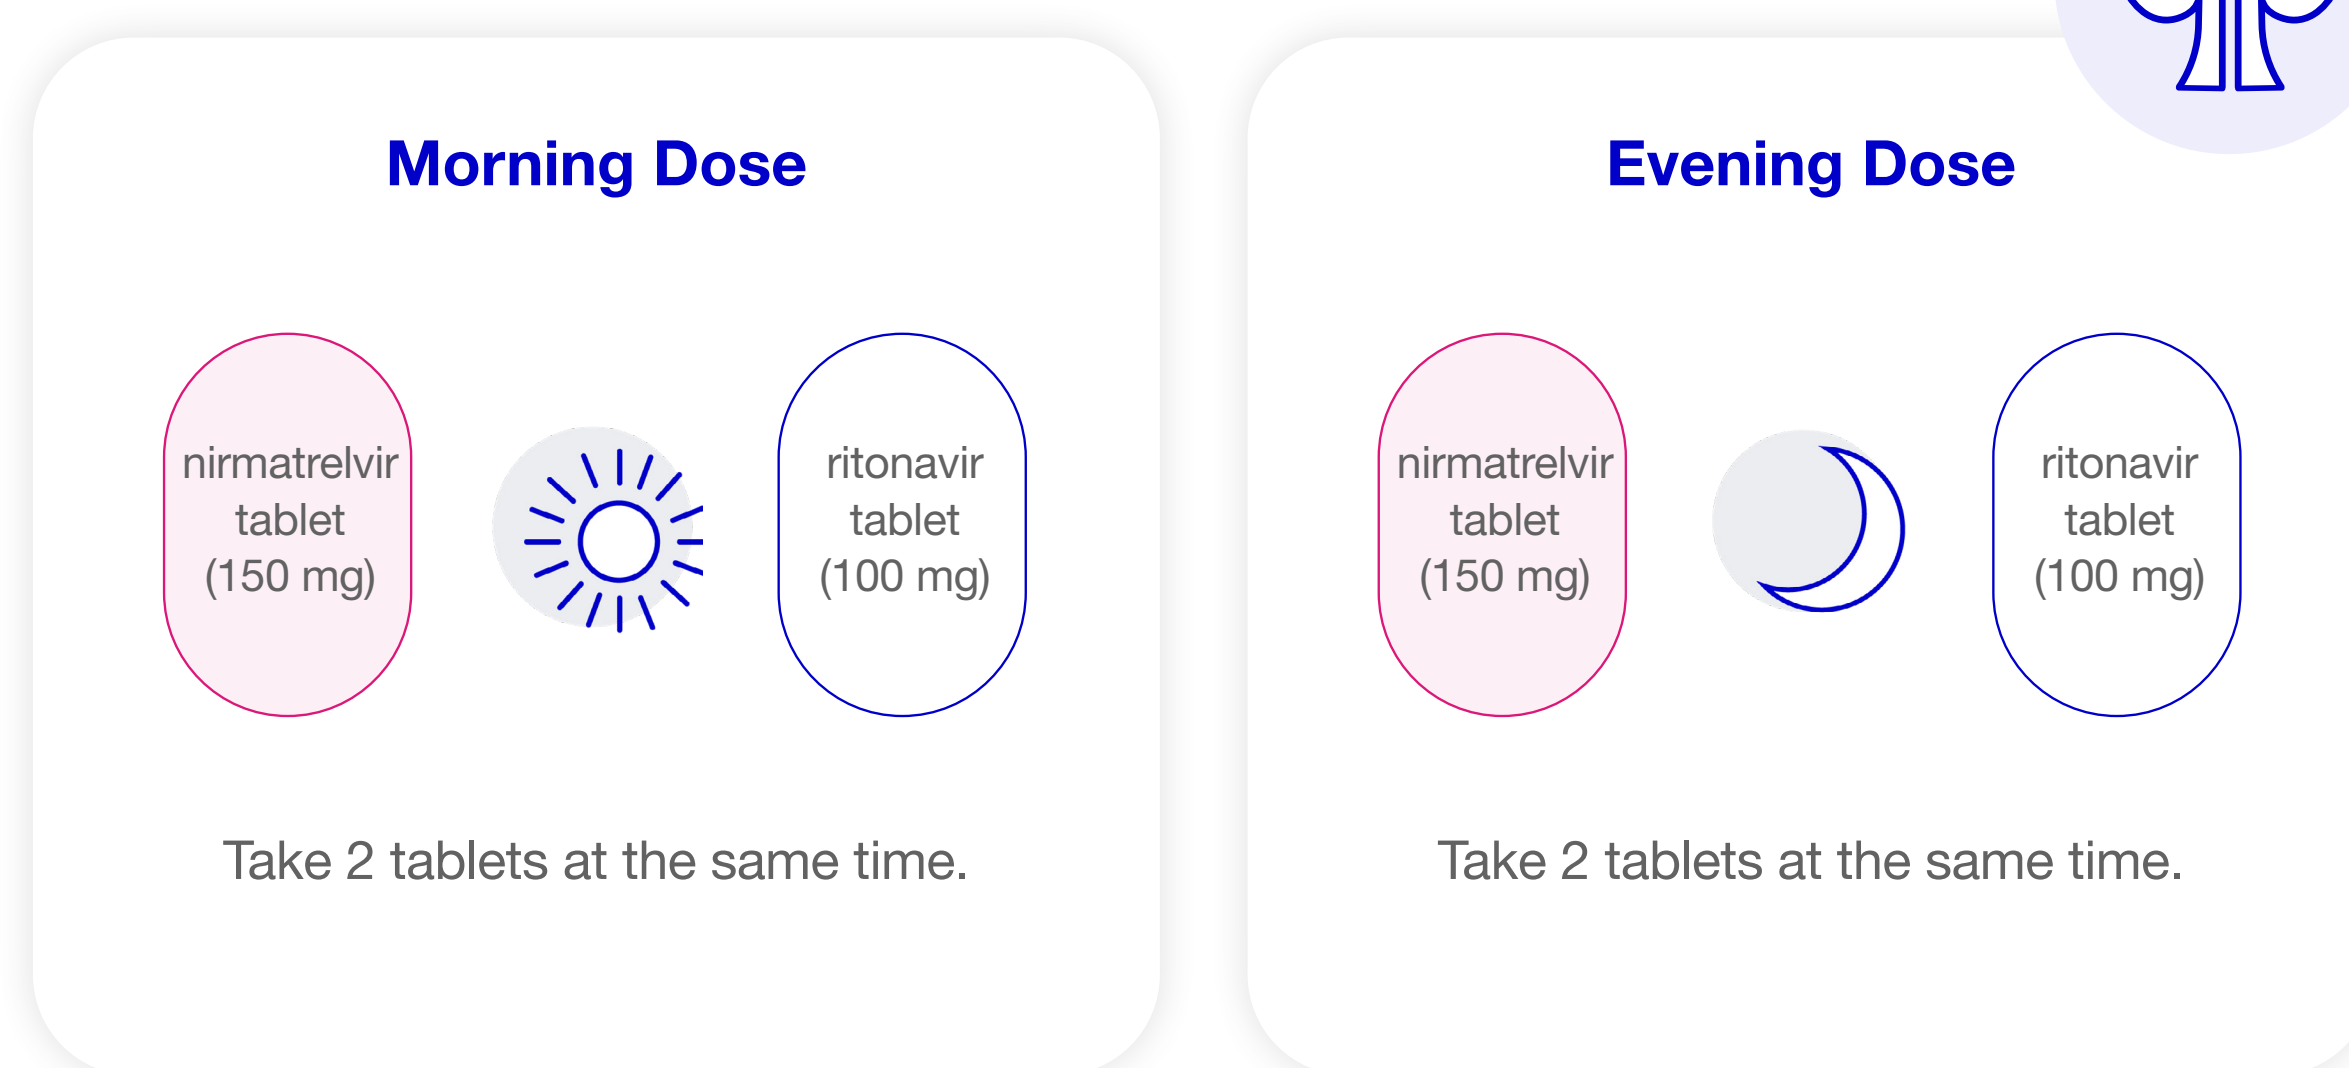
Morning Dose

nirmatrelvir tablet (150 mg)

ritonavir tablet (100 mg)

Take 2 tablets at the same time.

Evening Dose

nirmatrelvir tablet (150 mg)

ritonavir tablet (100 mg)

Take 2 tablets at the same time.